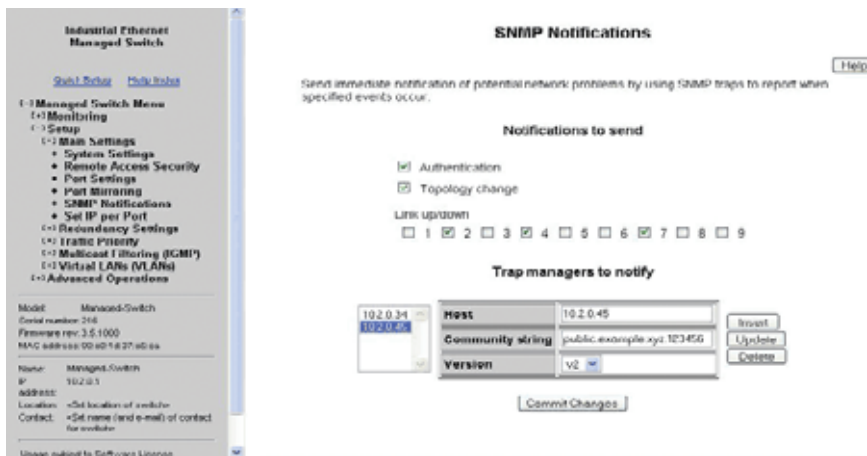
Industrial Ethernet Managed Switch

Quick Setup Help Index

[-] Managed Switch Menu
[+] Monitoring
[-] Setup
[-] Main Settings
• System Settings
• Remote Access Security
• Port Settings
• Port Mirroring
• SNMP Notifications
• Set IP per Port
[+] Redundancy Settings
[+] Traffic Priority
[+] Multicast Filtering (IGMP)
[+] Virtual LANs (VLANs)
[+] Advanced Operations

Model: Managed-Switch
Serial number: 216
Firmware rev: 3.5.1000
MAC address: 00:a0:1d:37:a0:aa

Name: Managed-Switch
IP address: 10.2.0.1
Location: <Set location of switch>
Contact: <Set name (and e-mail) of contact for switch>

Usage subject to Software License

SNMP Notifications

Help

Send immediate notification of potential network problems by using SNMP traps to report when specified events occur.

Notifications to send

Authentication

Topology change

Link up/down

1 2 3 4 5 6 7 8 9

Trap managers to notify

10.2.0.34
10.2.0.45

| Host | 10.2.0.45 |
|---|---|
| Community string | public.example.xyz.123456 |
| Version | v2 |

Insert
Update
Delete

Commit Changes